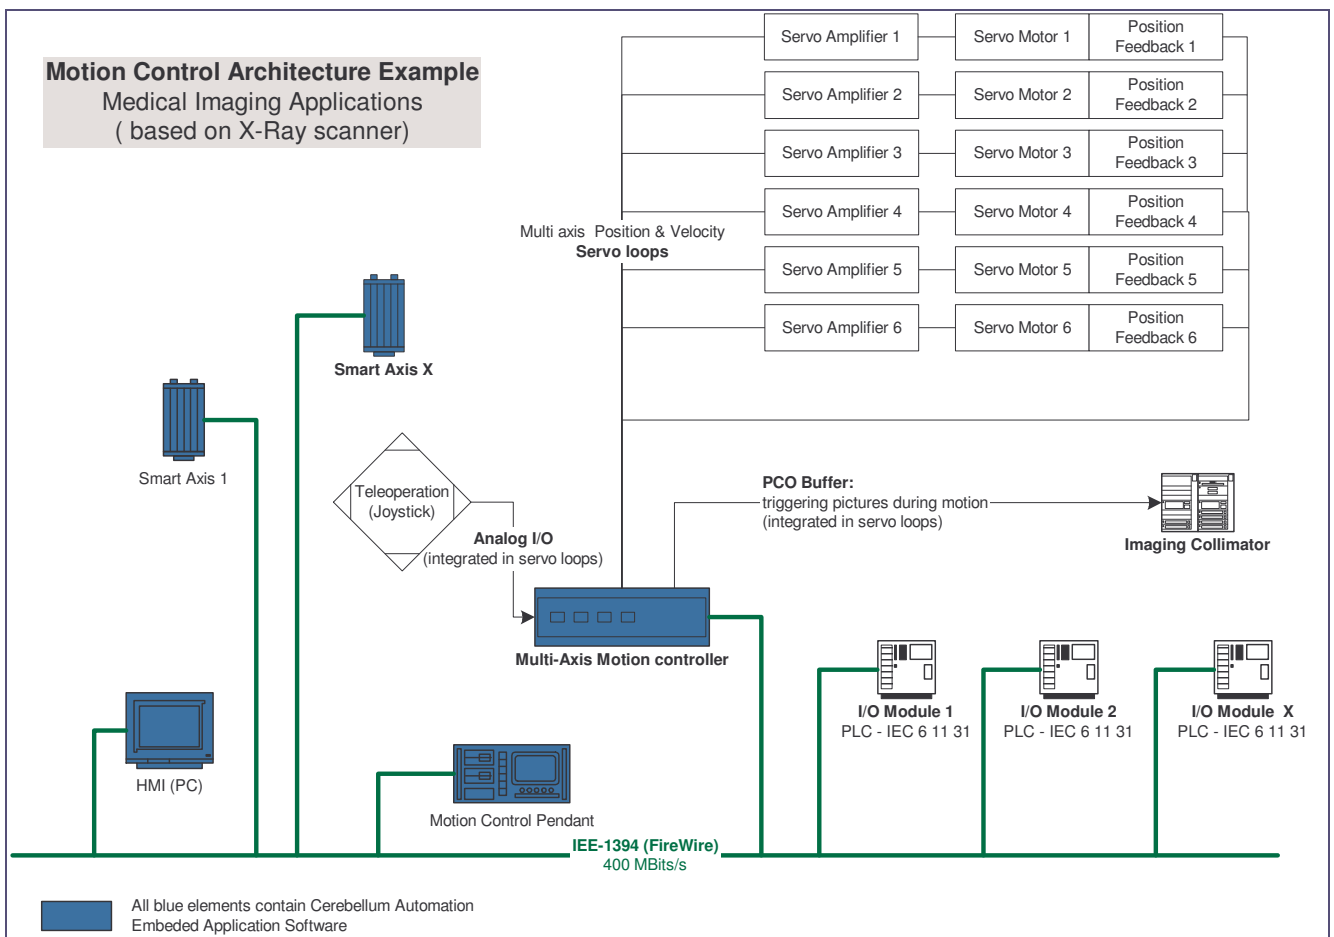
Motion Control Architecture Example
Medical Imaging Applications
( based on X-Ray scanner)

Servo Amplifier 1
Servo Motor 1
Position Feedback 1

Servo Amplifier 2
Servo Motor 2
Position Feedback 2

Servo Amplifier 3
Servo Motor 3
Position Feedback 3

Servo Amplifier 4
Servo Motor 4
Position Feedback 4

Servo Amplifier 5
Servo Motor 5
Position Feedback 5

Servo Amplifier 6
Servo Motor 6
Position Feedback 6

Multi axis Position & Velocity
Servo loops

Smart Axis X

Smart Axis 1

Teleoperation (Joystick)

Analog I/O
(integrated in servo loops)

PCO Buffer:
triggering pictures during motion
(integrated in servo loops)

Imaging Collimator

Multi-Axis Motion controller

I/O Module 1
PLC - IEC 6 11 31

I/O Module 2
PLC - IEC 6 11 31

I/O Module X
PLC - IEC 6 11 31

HMI (PC)

Motion Control Pendant

IEE-1394 (FireWire)
400 MBits/s

All blue elements contain Cerebellum Automation
Embeded Application Software